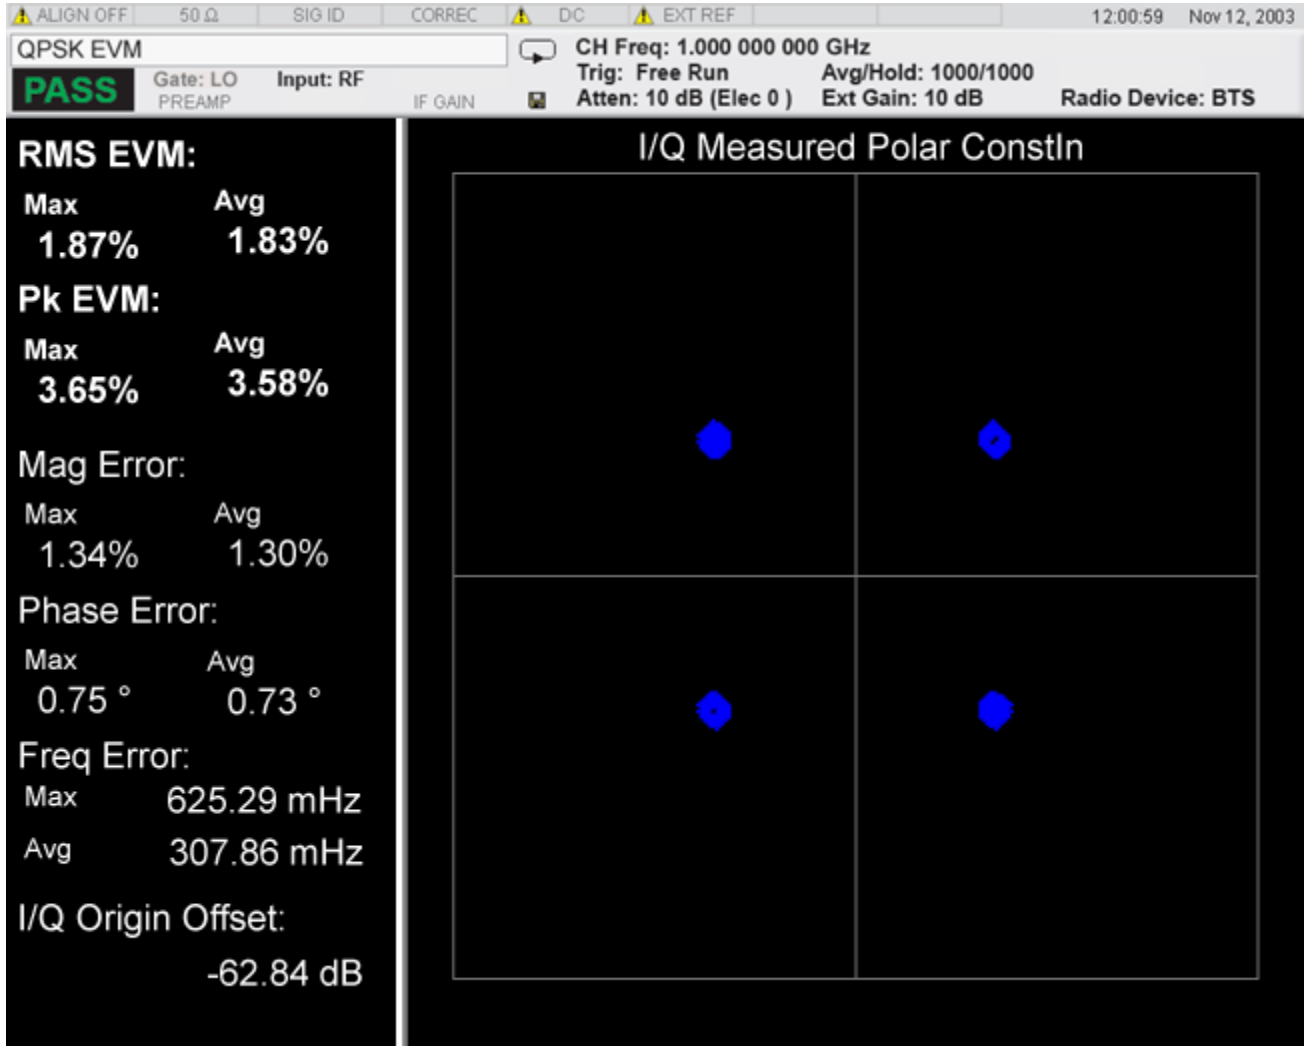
ALIGN OFF 50 Ω SIG ID CORREC DC EXT REF 12:00:59 Nov 12, 2003

QPSK EVM
PASS
Gate: LO
PREAMP
Input: RF
IF GAIN
CH Freq: 1.000 000 000 GHz
Trig: Free Run
Atten: 10 dB (Elec 0 )
Avg/Hold: 1000/1000
Ext Gain: 10 dB
Radio Device: BTS

RMS EVM:
Max 1.87%
Avg 1.83%
Pk EVM:
Max 3.65%
Avg 3.58%
Mag Error:
Max 1.34%
Avg 1.30%
Phase Error:
Max 0.75 °
Avg 0.73 °
Freq Error:
Max 625.29 mHz
Avg 307.86 mHz
I/Q Origin Offset:
-62.84 dB

I/Q Measured Polar Constln